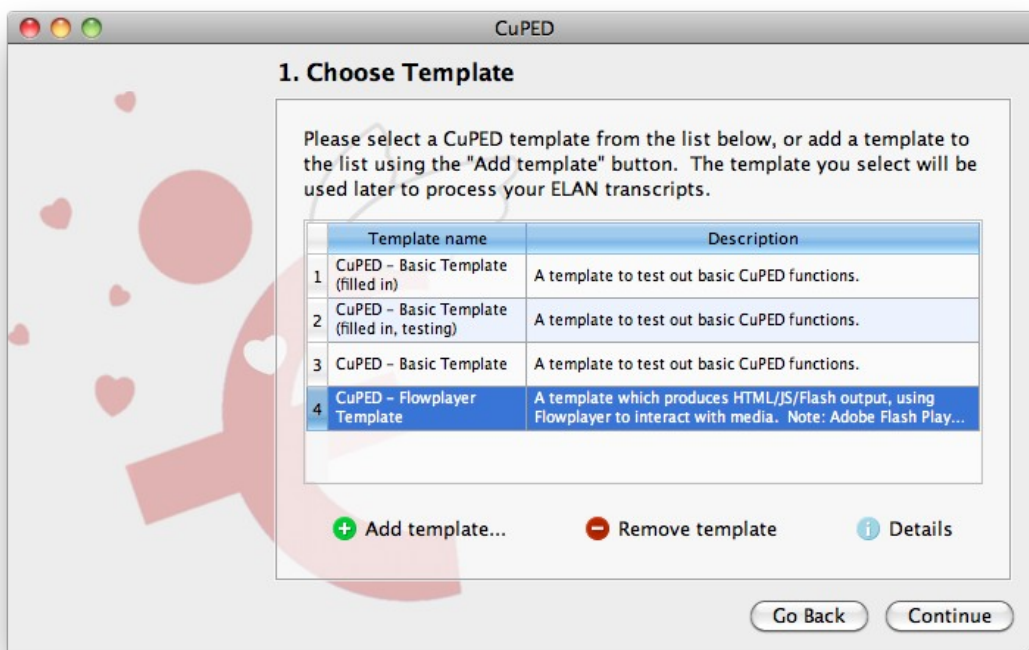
CuPED

1. Choose Template

Please select a CuPED template from the list below, or add a template to the list using the "Add template" button. The template you select will be used later to process your ELAN transcripts.

| | Template name | Description |
|---|---|---|
| 1 | CuPED – Basic Template (filled in) | A template to test out basic CuPED functions. |
| 2 | CuPED – Basic Template (filled in, testing) | A template to test out basic CuPED functions. |
| 3 | CuPED – Basic Template | A template to test out basic CuPED functions. |
| 4 | CuPED – Flowplayer Template | A template which produces HTML/JS/Flash output, using Flowplayer to interact with media. Note: Adobe Flash Play... |

Add template...

Remove template

Details

Go Back

Continue